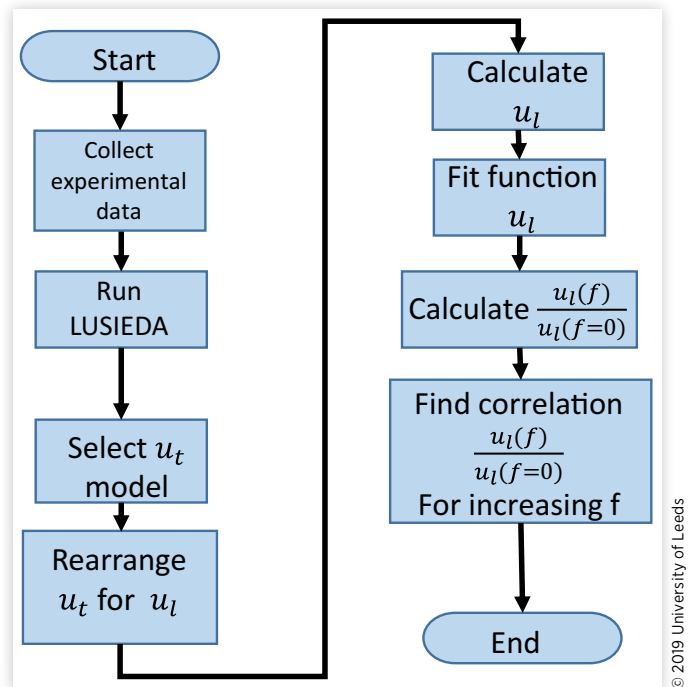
Start

Collect experimental data

Run LUSIEDA

Select $u_t$ model

Rearrange $u_t$ for $u_l$

Calculate $u_l$

Fit function $u_l$

Calculate $\frac{u_l(f)}{u_l(f=0)}$

Find correlation $\frac{u_l(f)}{u_l(f=0)}$ For increasing f

End

© 2019 University of Leeds